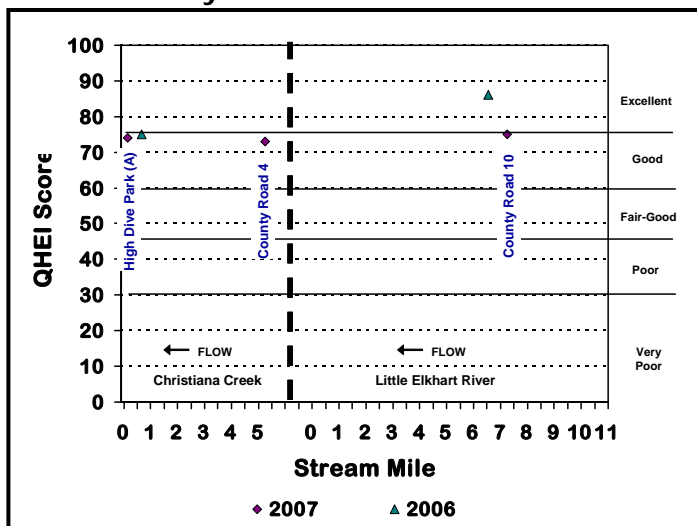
QHEI Score

100
90
80
70
60
50
40
30
20
10
0

Excellent
Good
Fair-Good
Poor
Very Poor

High Dive Park (A)
County Road 4
County Road 10

FLOW
Christiana Creek
FLOW
Little Elkhart River

0 1 2 3 4 5 0 1 2 3 4 5 6 7 8 9 10 11

Stream Mile

2007 2006